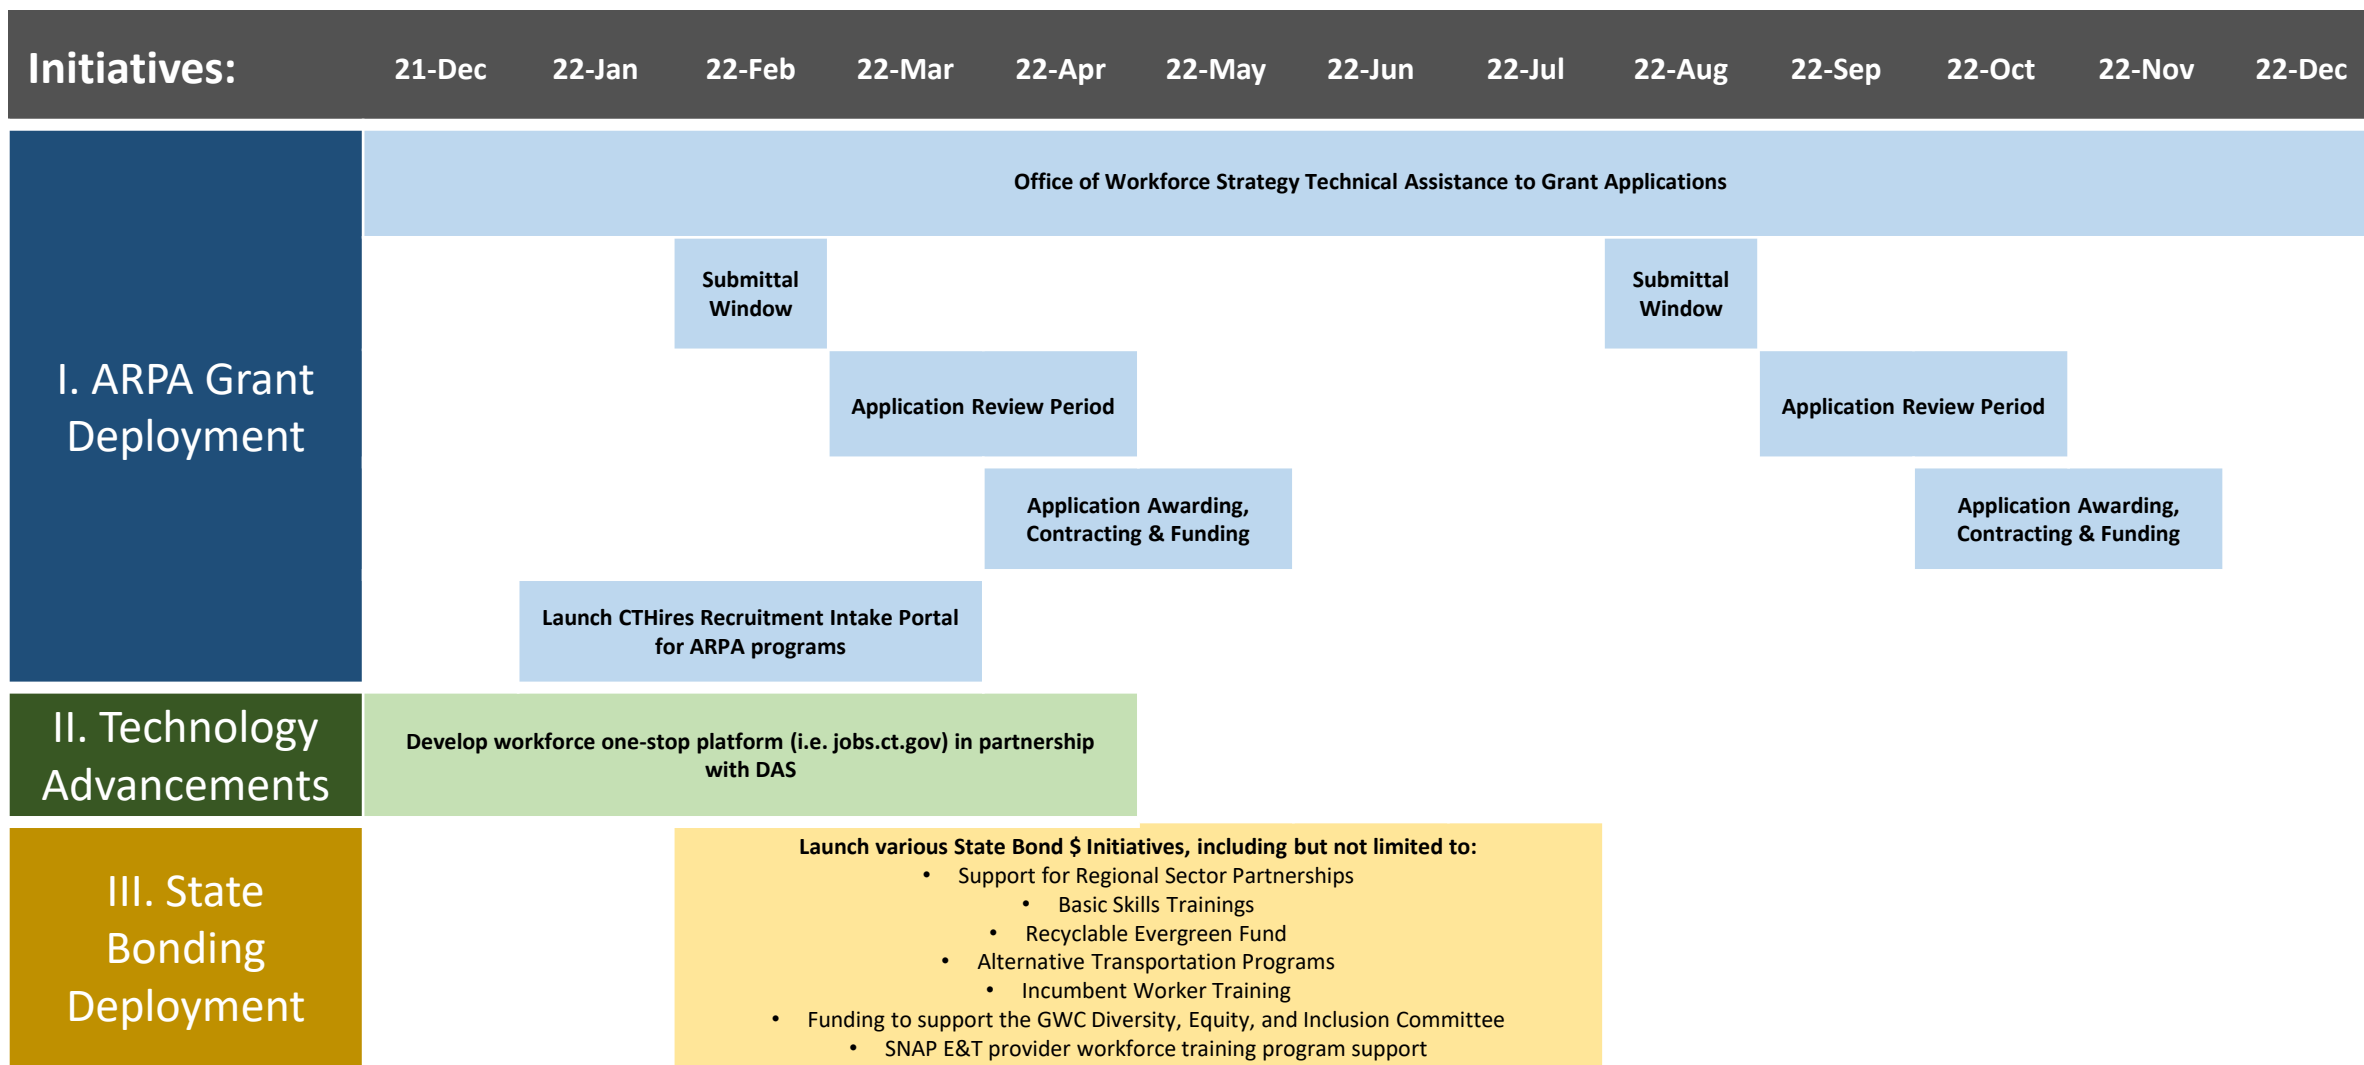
| Initiatives: | 21-Dec | 22-Jan | 22-Feb | 22-Mar | 22-Apr | 22-May | 22-Jun | 22-Jul | 22-Aug | 22-Sep | 22-Oct | 22-Nov | 22-Dec |
|---|---|---|---|---|---|---|---|---|---|---|---|---|---|

I. ARPA Grant Deployment

Office of Workforce Strategy Technical Assistance to Grant Applications

Submittal Window

Submittal Window

Application Review Period

Application Review Period

Application Awarding, Contracting & Funding

Application Awarding, Contracting & Funding

Launch CTHires Recruitment Intake Portal for ARPA programs

II. Technology Advancements

Develop workforce one-stop platform (i.e. jobs.ct.gov) in partnership with DAS

III. State Bonding Deployment

Launch various State Bond $ Initiatives, including but not limited to:
• Support for Regional Sector Partnerships
• Basic Skills Trainings
• Recyclable Evergreen Fund
• Alternative Transportation Programs
• Incumbent Worker Training
• Funding to support the GWC Diversity, Equity, and Inclusion Committee
• SNAP E&T provider workforce training program support